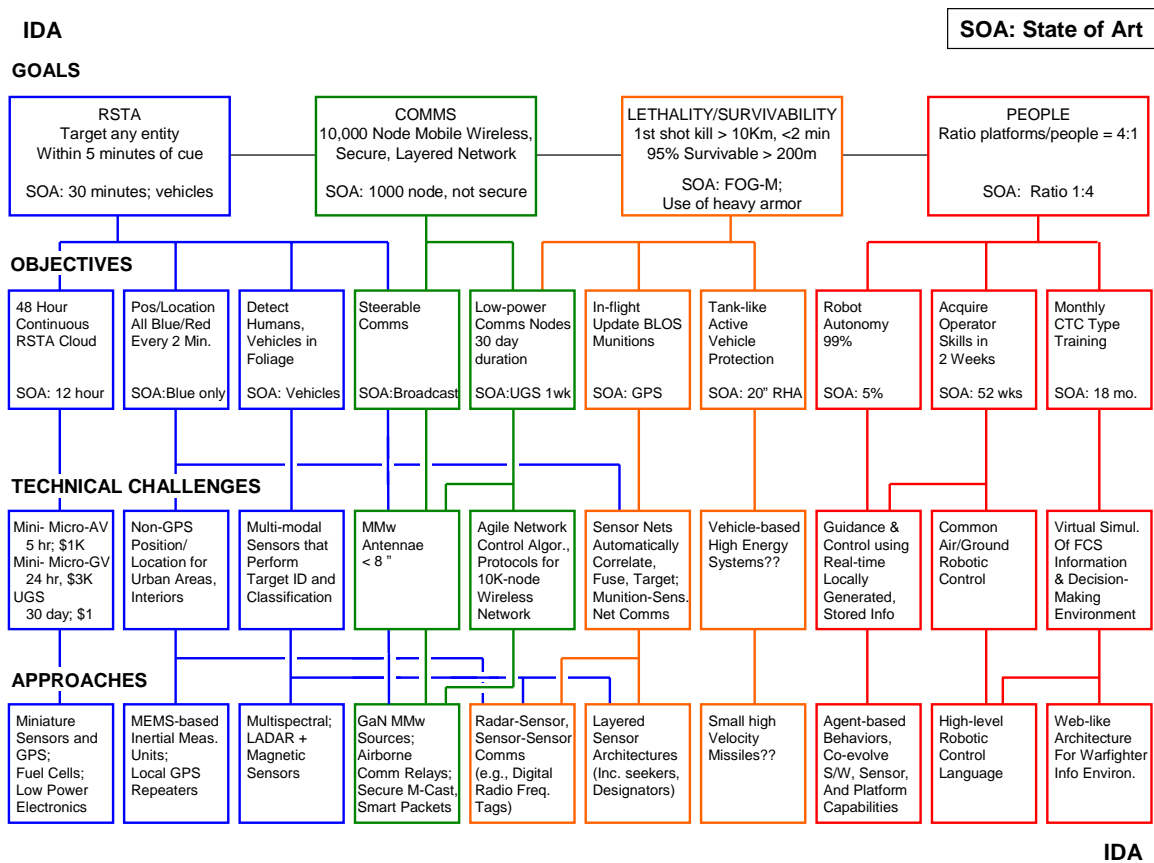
IDA

SOA: State of Art

GOALS

RSTA
Target any entity
Within 5 minutes of cue

SOA: 30 minutes; vehicles

COMMS
10,000 Node Mobile Wireless, Secure, Layered Network

SOA: 1000 node, not secure

LETHALITY/SURVIVABILITY
1st shot kill > 10Km, <2 min
95% Survivable > 200m

SOA: FOG-M;
Use of heavy armor

PEOPLE
Ratio platforms/people = 4:1

SOA: Ratio 1:4

OBJECTIVES

48 Hour Continuous RSTA Cloud

SOA: 12 hour

Pos/Location All Blue/Red Every 2 Min.

SOA:Blue only

Detect Humans, Vehicles in Foliage

SOA: Vehicles

Steerable Comms

SOA:Broadcast

Low-power Comms Nodes 30 day duration

SOA:UGS 1wk

In-flight Update BLOS Munitions

SOA: GPS

Tank-like Active Vehicle Protection

SOA: 20" RHA

Robot Autonomy 99%

SOA: 5%

Acquire Operator Skills in 2 Weeks

SOA: 52 wks

Monthly CTC Type Training

SOA: 18 mo.

TECHNICAL CHALLENGES

Mini- Micro-AV 5 hr; $1K
Mini- Micro-GV 24 hr, $3K
UGS 30 day; $1

Non-GPS Position/ Location for Urban Areas, Interiors

Multi-modal Sensors that Perform Target ID and Classification

MMw Antennae < 8 "

Agile Network Control Algor., Protocols for 10K-node Wireless Network

Sensor Nets Automatically Correlate, Fuse, Target; Munition-Sens. Net Comms

Vehicle-based High Energy Systems??

Guidance & Control using Real-time Locally Generated, Stored Info

Common Air/Ground Robotic Control

Virtual Simul. Of FCS Information & Decision-Making Environment

APPROACHES

Miniature Sensors and GPS; Fuel Cells; Low Power Electronics

MEMS-based Inertial Meas. Units; Local GPS Repeaters

Multispectral; LADAR + Magnetic Sensors

GaN MMw Sources; Airborne Comm Relays; Secure M-Cast, Smart Packets

Radar-Sensor, Sensor-Sensor Comms (e.g., Digital Radio Freq. Tags)

Layered Sensor Architectures (Inc. seekers, Designators)

Small high Velocity Missiles??

Agent-based Behaviors, Co-evolve S/W, Sensor, And Platform Capabilities

High-level Robotic Control Language

Web-like Architecture For Warfighter Info Environ.

IDA